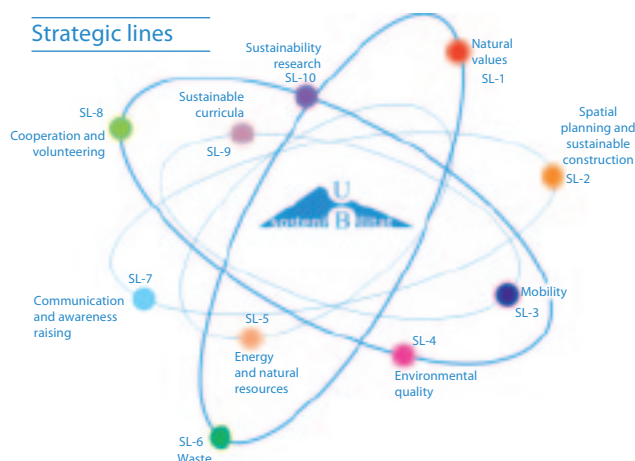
Strategic lines

Sustainability research
SL-10

Natural values
SL-1

SL-8
Cooperation and volunteering

Sustainable curricula
SL-9

Spatial planning and sustainable construction
SL-2

U
B
Sostenibilitat

SL-7
Communication and awareness raising

Mobility
SL-3

SL-5
Energy and natural resources

SL-4
Environmental quality

SL-6
Waste